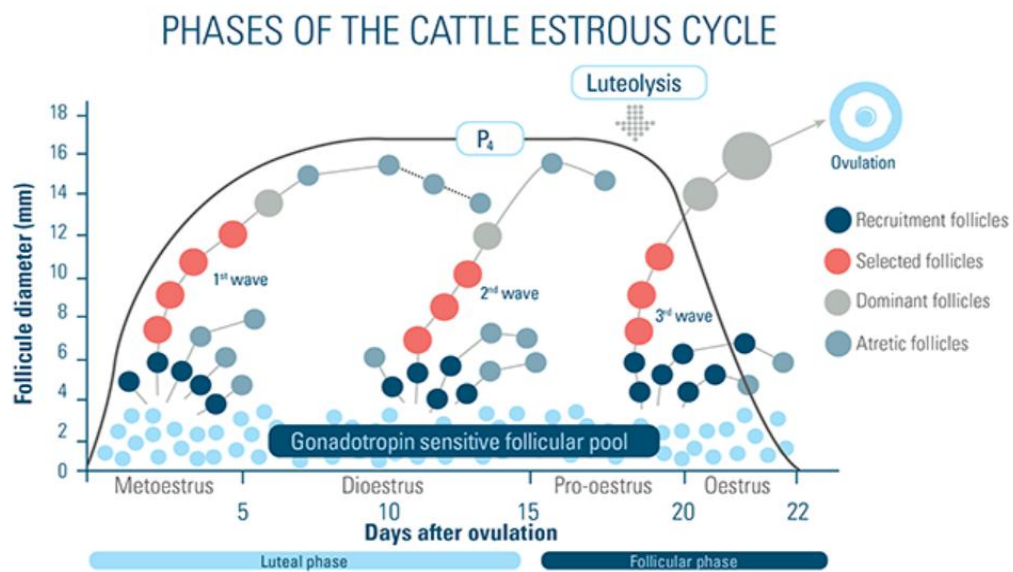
PHASES OF THE CATTLE ESTROUS CYCLE

Luteolysis

$P_4$

Ovulation

Follicule diameter (mm)

18
16
14
12
10
8
6
4
2
0

1st wave

2nd wave

3rd wave

Recruitment follicles
Selected follicles
Dominant follicles
Atretic follicles

Gonadotropin sensitive follicular pool

Metoestrus
Dioestrus
Pro-oestrus
Oestrus

5
10
15
20
22

Days after ovulation

Luteal phase
Follicular phase